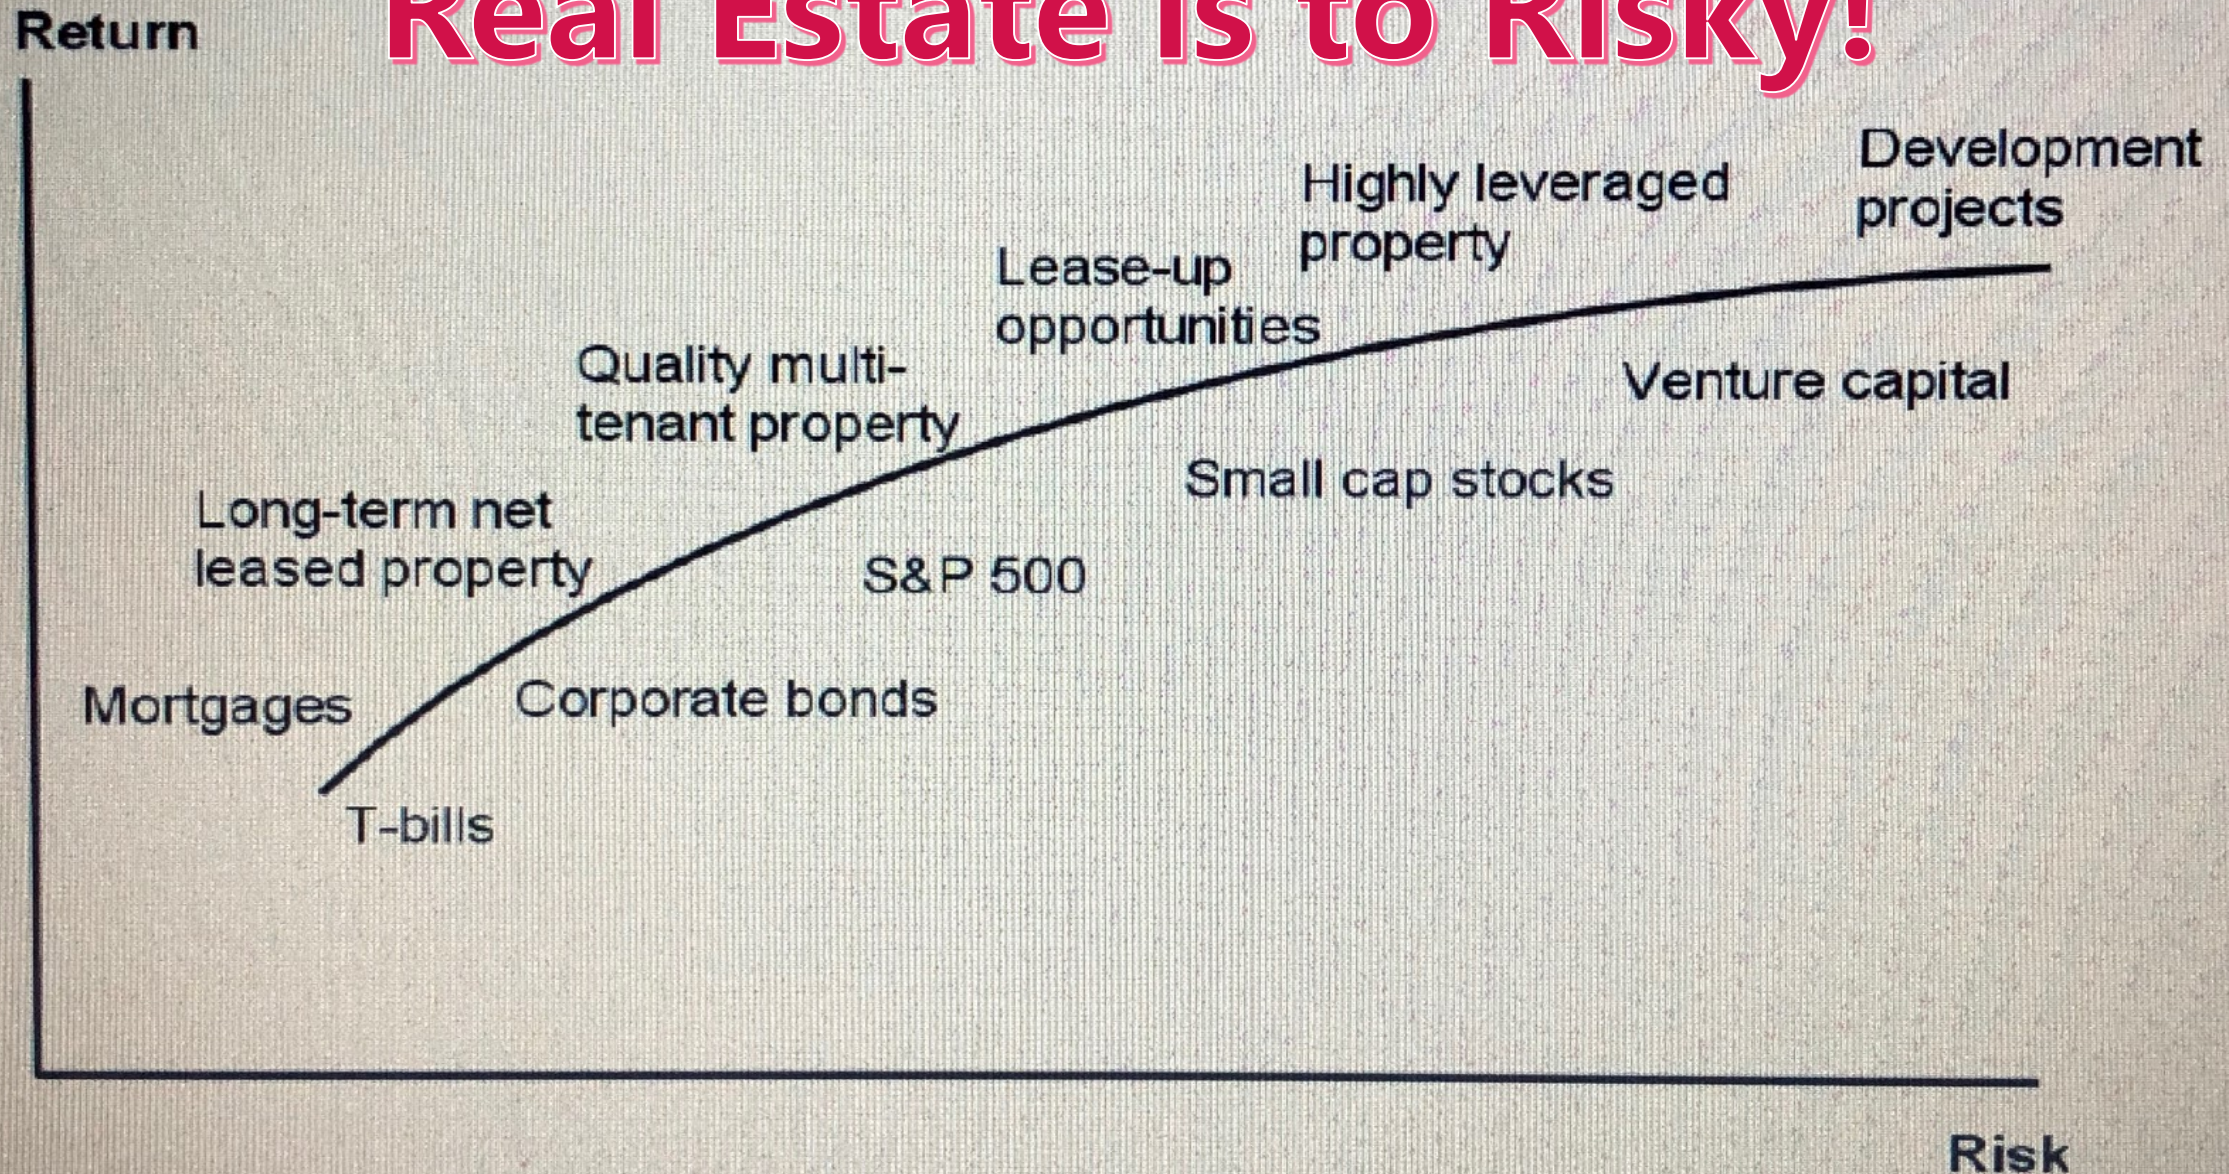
Real Estate is to Risky!

Return

Development projects

Highly leveraged property

Lease-up opportunities

Quality multi-tenant property

Venture capital

Small cap stocks

Long-term net leased property

S&P 500

Mortgages

Corporate bonds

T-bills

Risk